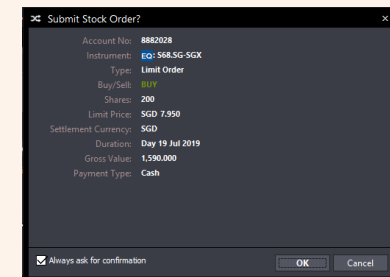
Submit Stock Order?

Account No: 8882028
Instrument: EQ: S68.SG-SGX
Type: Limit Order
Buy/Sell: BUY
Shares: 200
Limit Price: SGD 7.950
Settlement Currency: SGD
Duration: Day 19 Jul 2019
Gross Value: 1,590.000
Payment Type: Cash

Always ask for confirmation

OK

Cancel